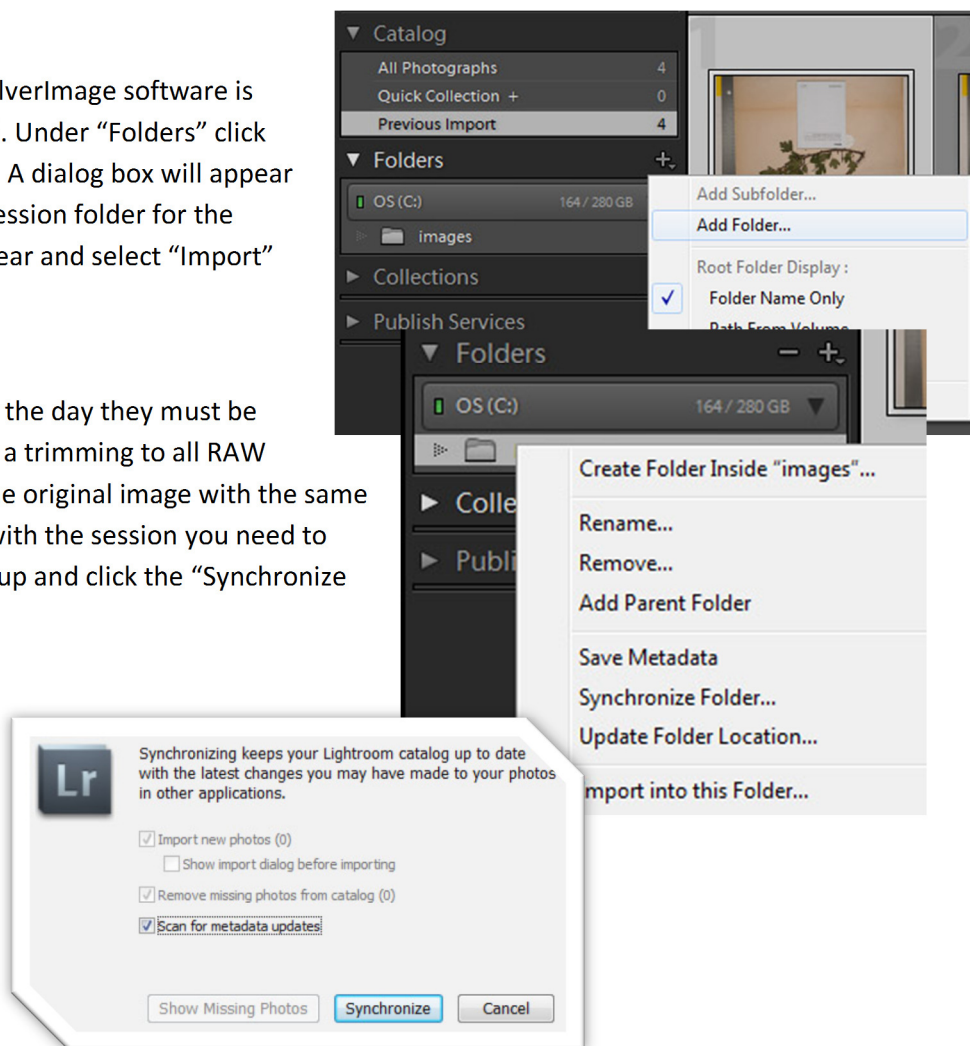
lverImage software is . Under “Folders” click A dialog box will appear ession folder for the ear and select “Import”

the day they must be a trimming to all RAW e original image with the same with the session you need to up and click the “Synchronize

▼ Catalog
All Photographs 4
Quick Collection + 0
Previous Import 4
▼ Folders +
OS (C:) 164 / 280 GB
images
► Collections
► Publish Services

Add Subfolder...
Add Folder...
Root Folder Display :
✓ Folder Name Only
Path From Volume

▼ Folders − +
OS (C:) 164 / 280 GB
► Colle
► Publi

Create Folder Inside “images”...
Rename...
Remove...
Add Parent Folder
Save Metadata
Synchronize Folder...
Update Folder Location...
mport into this Folder...

Lr
Synchronizing keeps your Lightroom catalog up to date with the latest changes you may have made to your photos in other applications.
Import new photos (0)
Show import dialog before importing
Remove missing photos from catalog (0)
Scan for metadata updates
Show Missing Photos
Synchronize
Cancel